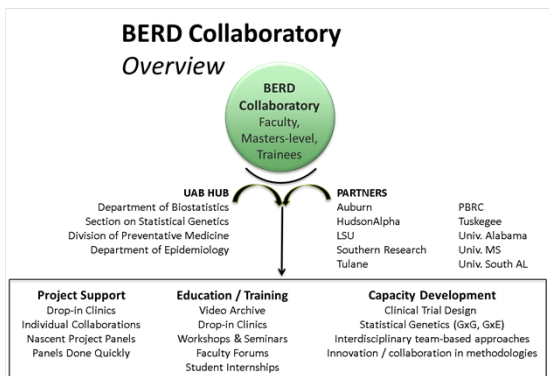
BERD Collaboratory
Overview

BERD Collaboratory
Faculty, Masters-level, Trainees

UAB HUB
Department of Biostatistics
Section on Statistical Genetics
Division of Preventative Medicine
Department of Epidemiology

PARTNERS
Auburn
HudsonAlpha
LSU
Southern Research
Tulane

PBRC
Tuskegee
Univ. Alabama
Univ. MS
Univ. South AL

Project Support
Drop-in Clinics
Individual Collaborations
Nascent Project Panels
Panels Done Quickly

Education / Training
Video Archive
Drop-in Clinics
Workshops & Seminars
Faculty Forums
Student Internships

Capacity Development
Clinical Trial Design
Statistical Genetics (GxG, GxE)
Interdisciplinary team-based approaches
Innovation / collaboration in methodologies